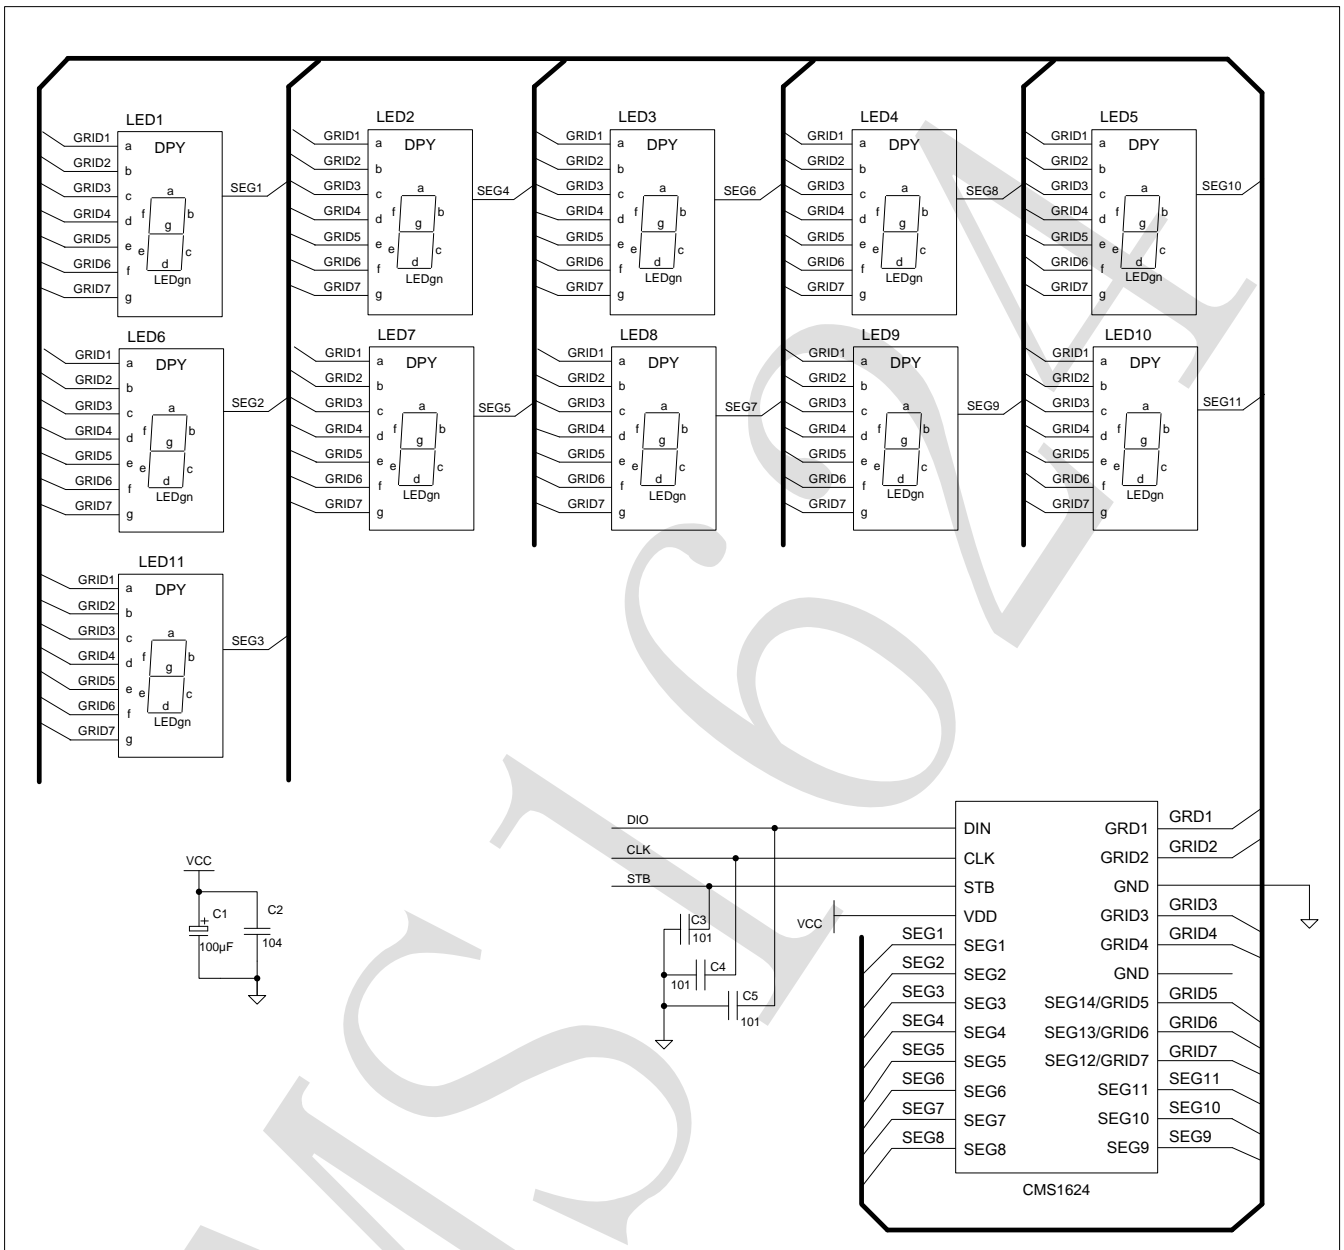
LED1
GRID1 a DPY
GRID2 b
GRID3 c a SEG1
GRID4 d f g b
GRID5 e e c
GRID6 f d
GRID7 g LEDgn

LED2
GRID1 a DPY
GRID2 b
GRID3 c a SEG4
GRID4 d f g b
GRID5 e e c
GRID6 f d
GRID7 g LEDgn

LED3
GRID1 a DPY
GRID2 b
GRID3 c a SEG6
GRID4 d f g b
GRID5 e e c
GRID6 f d
GRID7 g LEDgn

LED4
GRID1 a DPY
GRID2 b
GRID3 c a SEG8
GRID4 d f g b
GRID5 e e c
GRID6 f d
GRID7 g LEDgn

LED5
GRID1 a DPY
GRID2 b
GRID3 c a SEG10
GRID4 d f g b
GRID5 e e c
GRID6 f d
GRID7 g LEDgn

LED6
GRID1 a DPY
GRID2 b
GRID3 c a SEG2
GRID4 d f g b
GRID5 e e c
GRID6 f d
GRID7 g LEDgn

LED7
GRID1 a DPY
GRID2 b
GRID3 c a SEG5
GRID4 d f g b
GRID5 e e c
GRID6 f d
GRID7 g LEDgn

LED8
GRID1 a DPY
GRID2 b
GRID3 c a SEG7
GRID4 d f g b
GRID5 e e c
GRID6 f d
GRID7 g LEDgn

LED9
GRID1 a DPY
GRID2 b
GRID3 c a SEG9
GRID4 d f g b
GRID5 e e c
GRID6 f d
GRID7 g LEDgn

LED10
GRID1 a DPY
GRID2 b
GRID3 c a SEG11
GRID4 d f g b
GRID5 e e c
GRID6 f d
GRID7 g LEDgn

LED11
GRID1 a DPY
GRID2 b
GRID3 c a SEG3
GRID4 d f g b
GRID5 e e c
GRID6 f d
GRID7 g LEDgn

VCC
C1 C2
100μF 104

DIO
CLK
STB
C3 101
C4 101
C5 101
VCC

DIN GRD1 GRD1
CLK GRID2 GRID2
STB GND
VDD GRID3 GRID3
SEG1 SEG1 GRID4 GRID4
SEG2 SEG2 GND
SEG3 SEG3 SEG14/GRID5 GRID5
SEG4 SEG4 SEG13/GRID6 GRID6
SEG5 SEG5 SEG12/GRID7 GRID7
SEG6 SEG6 SEG11 SEG11
SEG7 SEG7 SEG10 SEG10
SEG8 SEG8 SEG9 SEG9
CMS1624

CMS1624